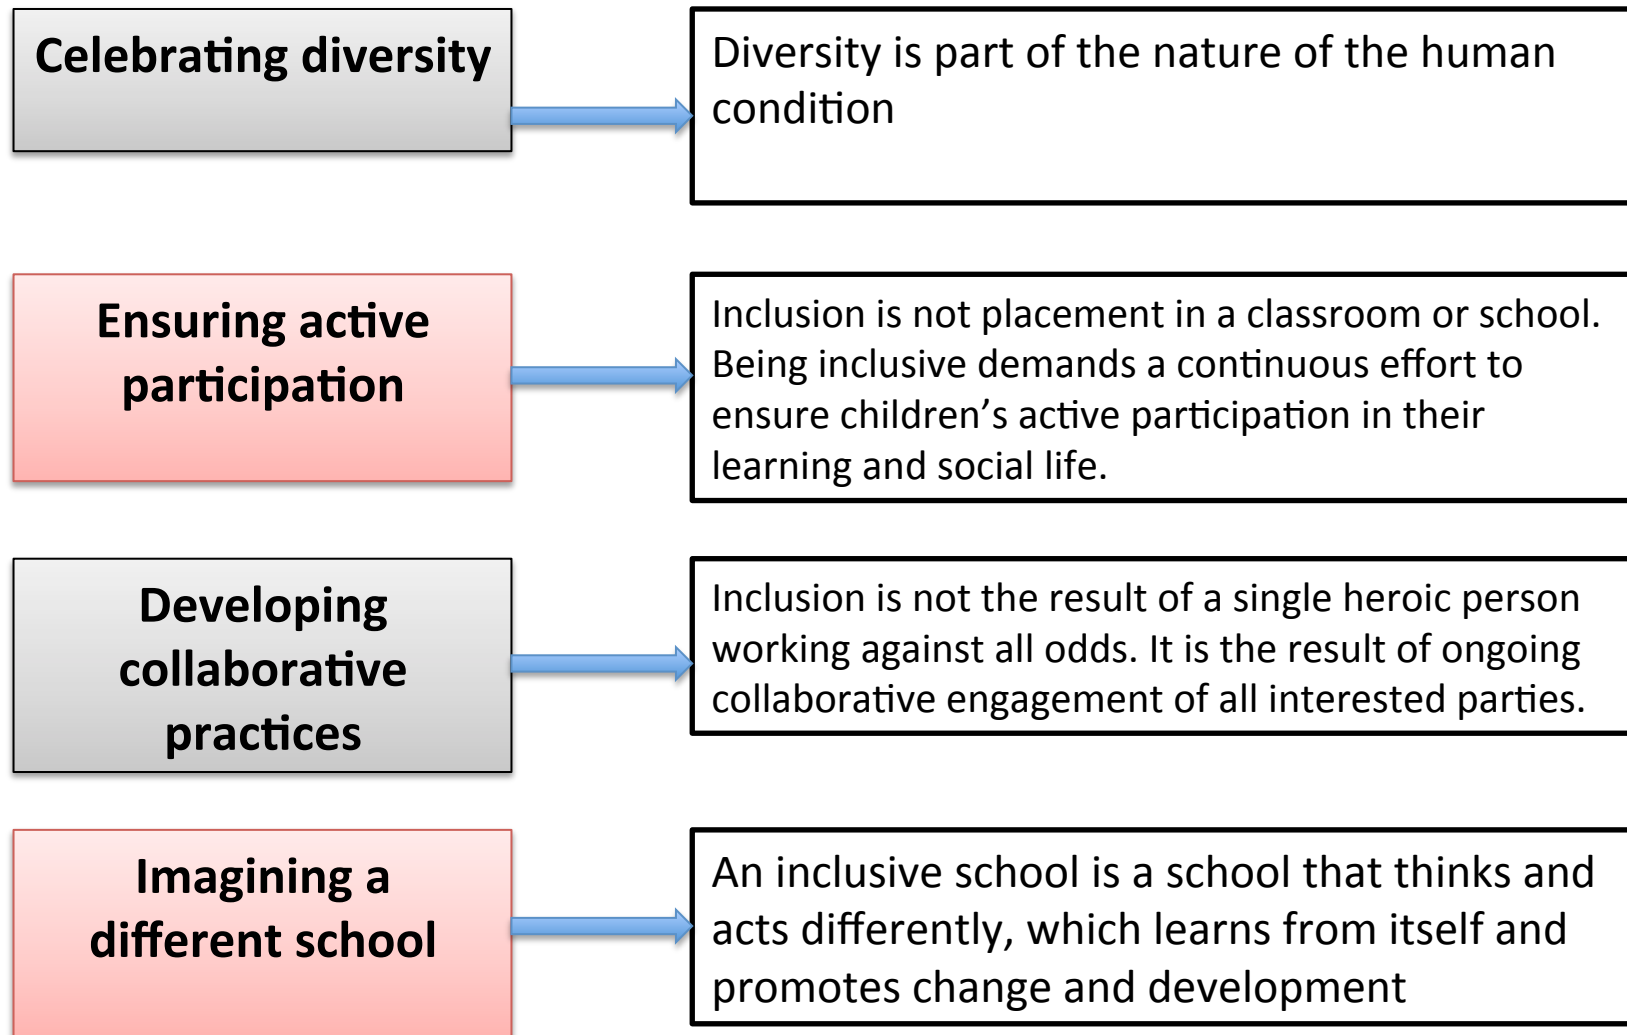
Celebrating diversity

Diversity is part of the nature of the human condition

Ensuring active participation

Inclusion is not placement in a classroom or school. Being inclusive demands a continuous effort to ensure children's active participation in their learning and social life.

Developing collaborative practices

Inclusion is not the result of a single heroic person working against all odds. It is the result of ongoing collaborative engagement of all interested parties.

Imagining a different school

An inclusive school is a school that thinks and acts differently, which learns from itself and promotes change and development